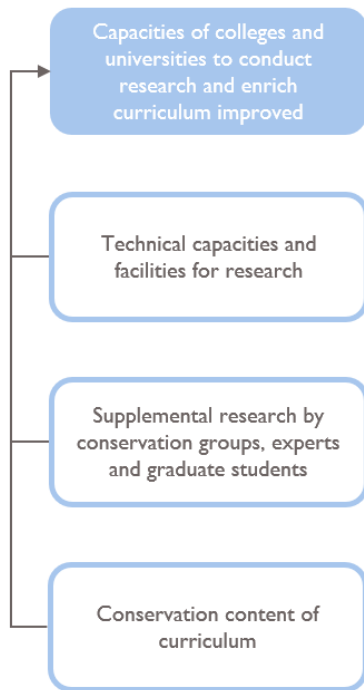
Capacities of colleges and universities to conduct research and enrich curriculum improved

Technical capacities and facilities for research

Supplemental research by conservation groups, experts and graduate students

Conservation content of curriculum